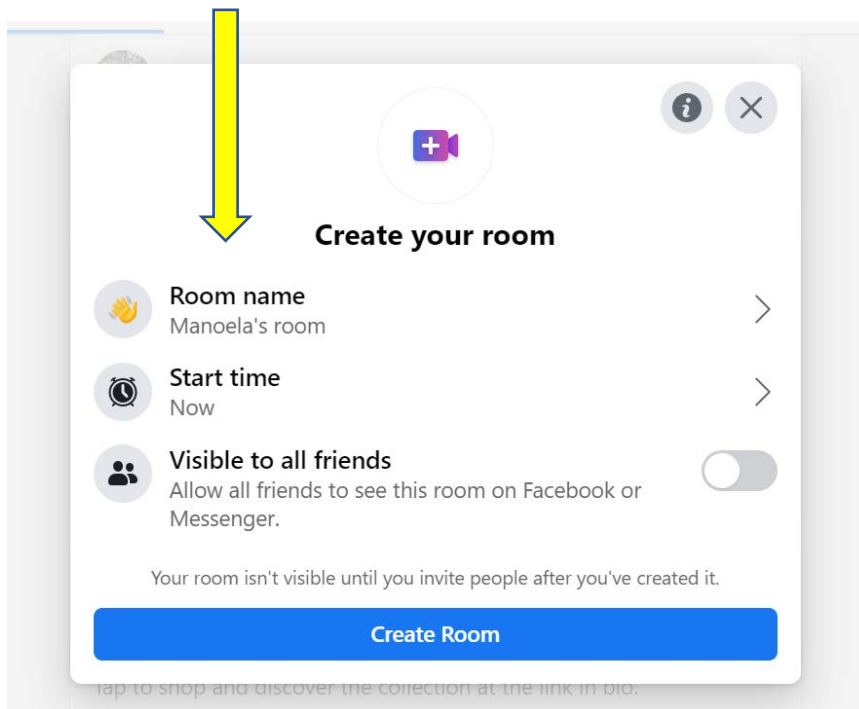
Create your room

Room name
Manoela's room

Start time
Now

Visible to all friends
Allow all friends to see this room on Facebook or Messenger.

Your room isn't visible until you invite people after you've created it.

Create Room

Tap to shop and discover the collection at the link in bio.